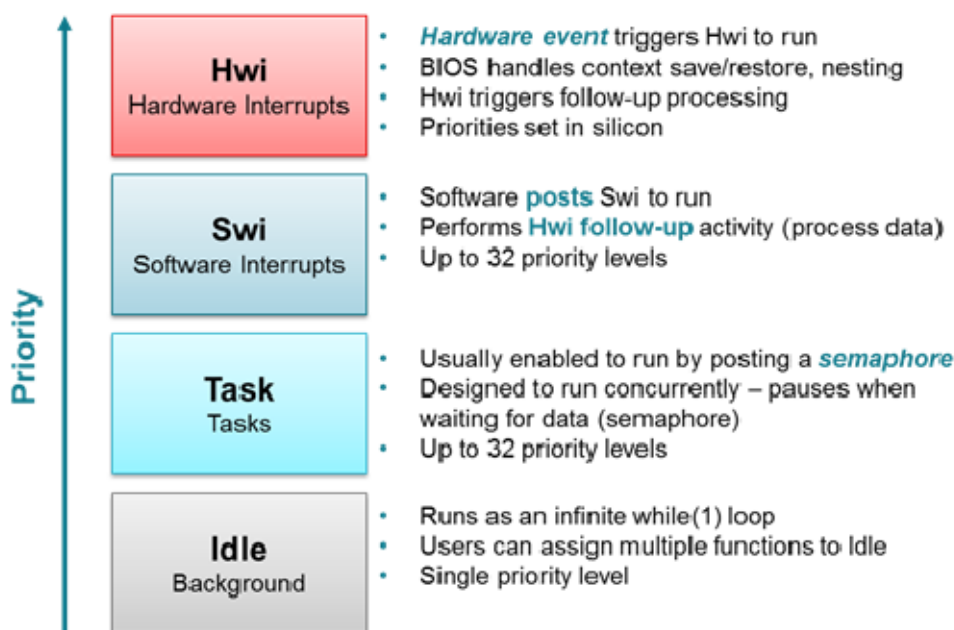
Priority

Hwi
Hardware Interrupts

- Hardware event triggers Hwi to run
- BIOS handles context save/restore, nesting
- Hwi triggers follow-up processing
- Priorities set in silicon

Swi
Software Interrupts

- Software posts Swi to run
- Performs Hwi follow-up activity (process data)
- Up to 32 priority levels

Task
Tasks

- Usually enabled to run by posting a semaphore
- Designed to run concurrently – pauses when waiting for data (semaphore)
- Up to 32 priority levels

Idle
Background

- Runs as an infinite while(1) loop
- Users can assign multiple functions to Idle
- Single priority level